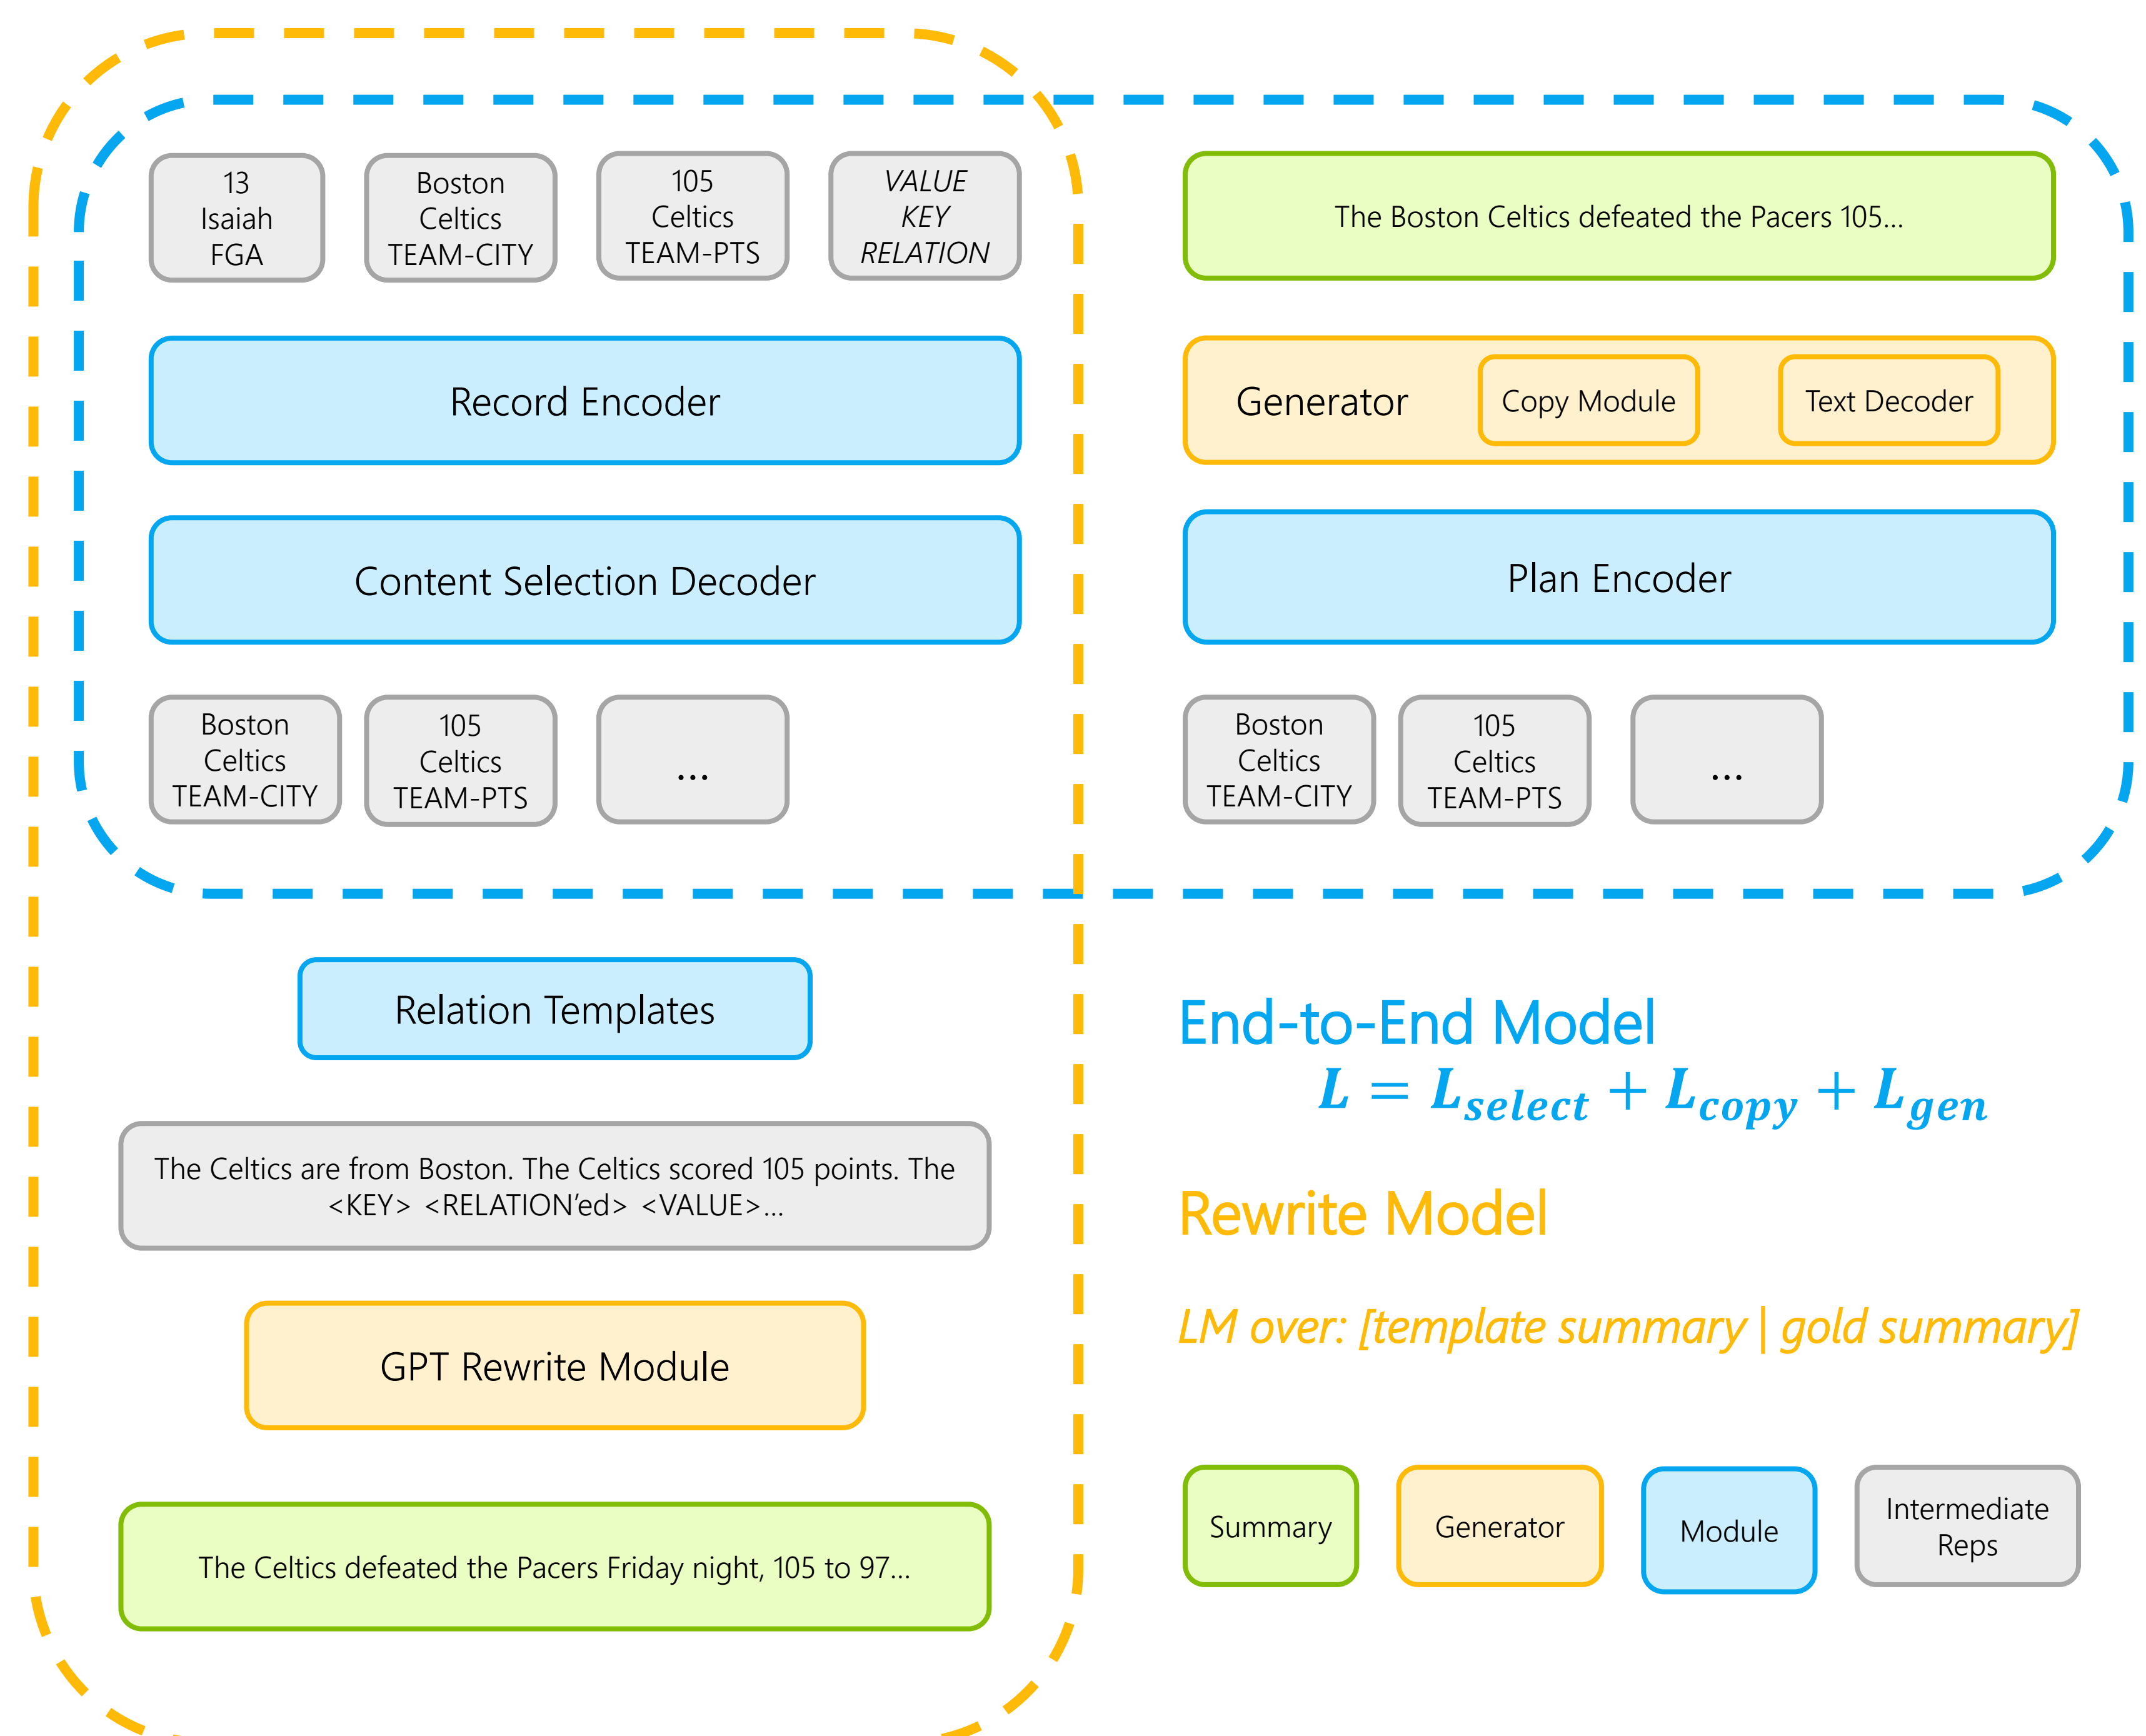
13
Isaiah
FGA

Boston
Celtics
TEAM-CITY

105
Celtics
TEAM-PTS

VALUE
KEY
RELATION

Record Encoder

Content Selection Decoder

Boston
Celtics
TEAM-CITY

105
Celtics
TEAM-PTS

...

The Boston Celtics defeated the Pacers 105...

Generator

Copy Module

Text Decoder

Plan Encoder

Boston
Celtics
TEAM-CITY

105
Celtics
TEAM-PTS

...

Relation Templates

The Celtics are from Boston. The Celtics scored 105 points. The <KEY> <RELATION'ed> <VALUE>...

GPT Rewrite Module

The Celtics defeated the Pacers Friday night, 105 to 97...

End-to-End Model

$L = L_{select} + L_{copy} + L_{gen}$

Rewrite Model

LM over: [template summary | gold summary]

Summary

Generator

Module

Intermediate Reps